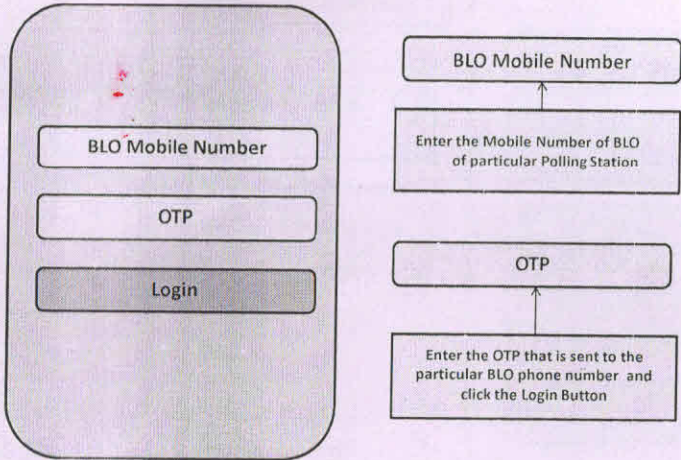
BLO Mobile Number

OTP

Login

BLO Mobile Number

Enter the Mobile Number of BLO of particular Polling Station

OTP

Enter the OTP that is sent to the particular BLO phone number and click the Login Button